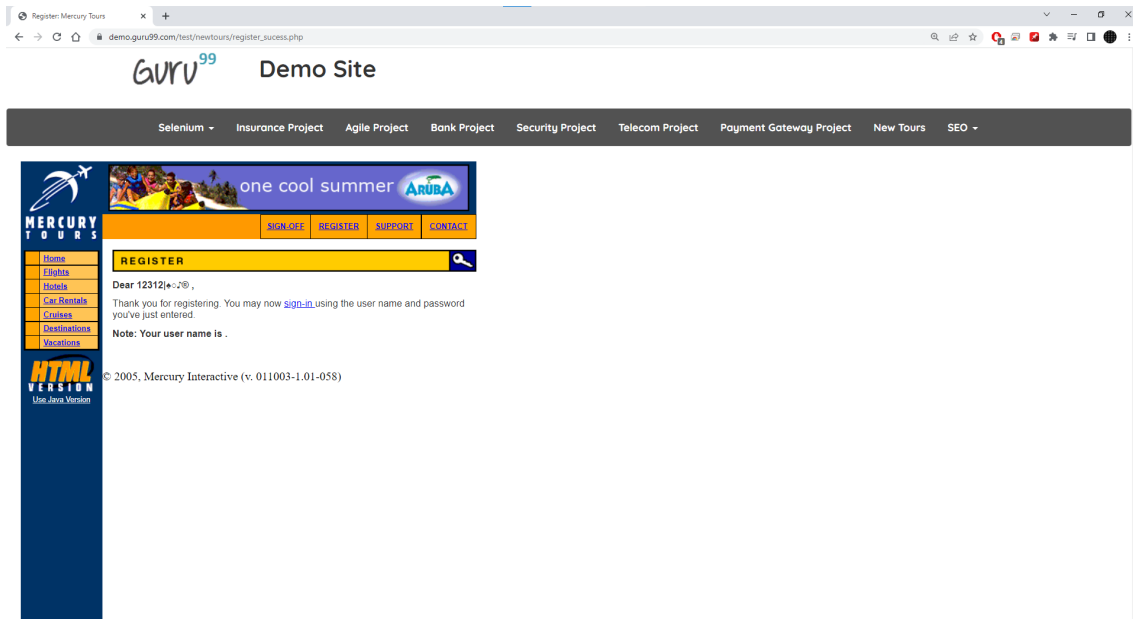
Register: Mercury Tours
demo.guru99.com/test/newtours/register_sucess.php

GUru99 Demo Site

Selenium ▾ Insurance Project Agile Project Bank Project Security Project Telecom Project Payment Gateway Project New Tours SEO ▾

MERCURY TOURS

one cool summer ARUBA

SIGN-OFF REGISTER SUPPORT CONTACT

Home
Flights
Hotels
Car Rentals
Cruises
Destinations
Vacations

HTML VERSION
Use Java Version

REGISTER

Dear 12312|♠○♪® ,

Thank you for registering. You may now sign-in using the user name and password you've just entered.

Note: Your user name is .

© 2005, Mercury Interactive (v. 011003-1.01-058)